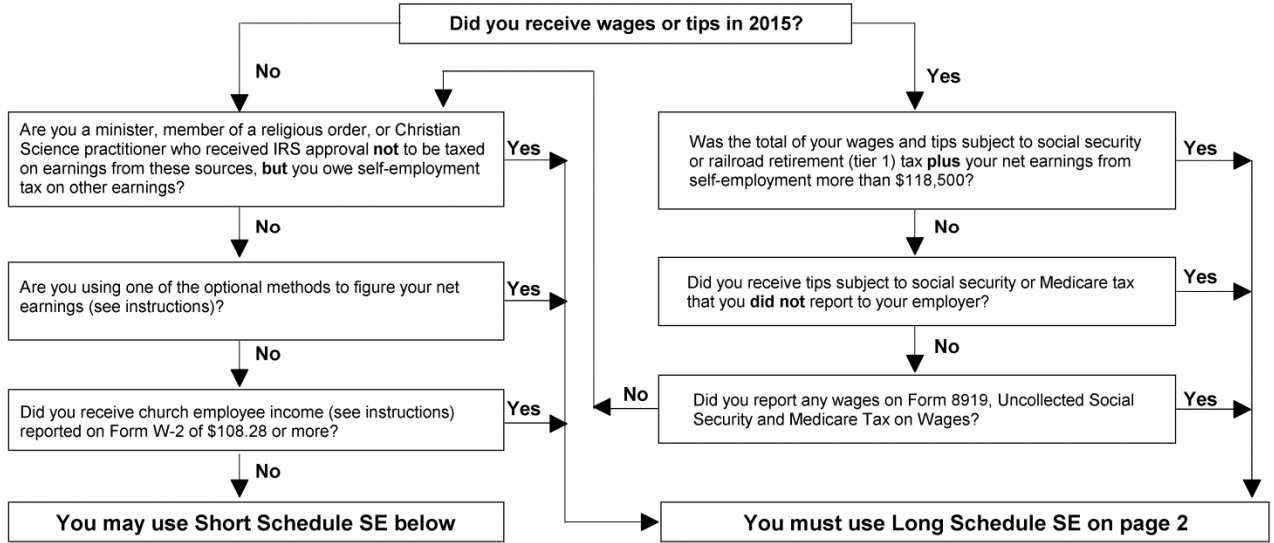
Did you receive wages or tips in 2015?

No

Are you a minister, member of a religious order, or Christian Science practitioner who received IRS approval **not** to be taxed on earnings from these sources, **but** you owe self-employment tax on other earnings?

Yes

No

Are you using one of the optional methods to figure your net earnings (see instructions)?

Yes

No

Did you receive church employee income (see instructions) reported on Form W-2 of $108.28 or more?

Yes

No

You may use Short Schedule SE below

Yes

Was the total of your wages and tips subject to social security or railroad retirement (tier 1) tax **plus** your net earnings from self-employment more than $118,500?

Yes

No

Did you receive tips subject to social security or Medicare tax that you **did not** report to your employer?

Yes

No

No

Did you report any wages on Form 8919, Uncollected Social Security and Medicare Tax on Wages?

Yes

You must use Long Schedule SE on page 2